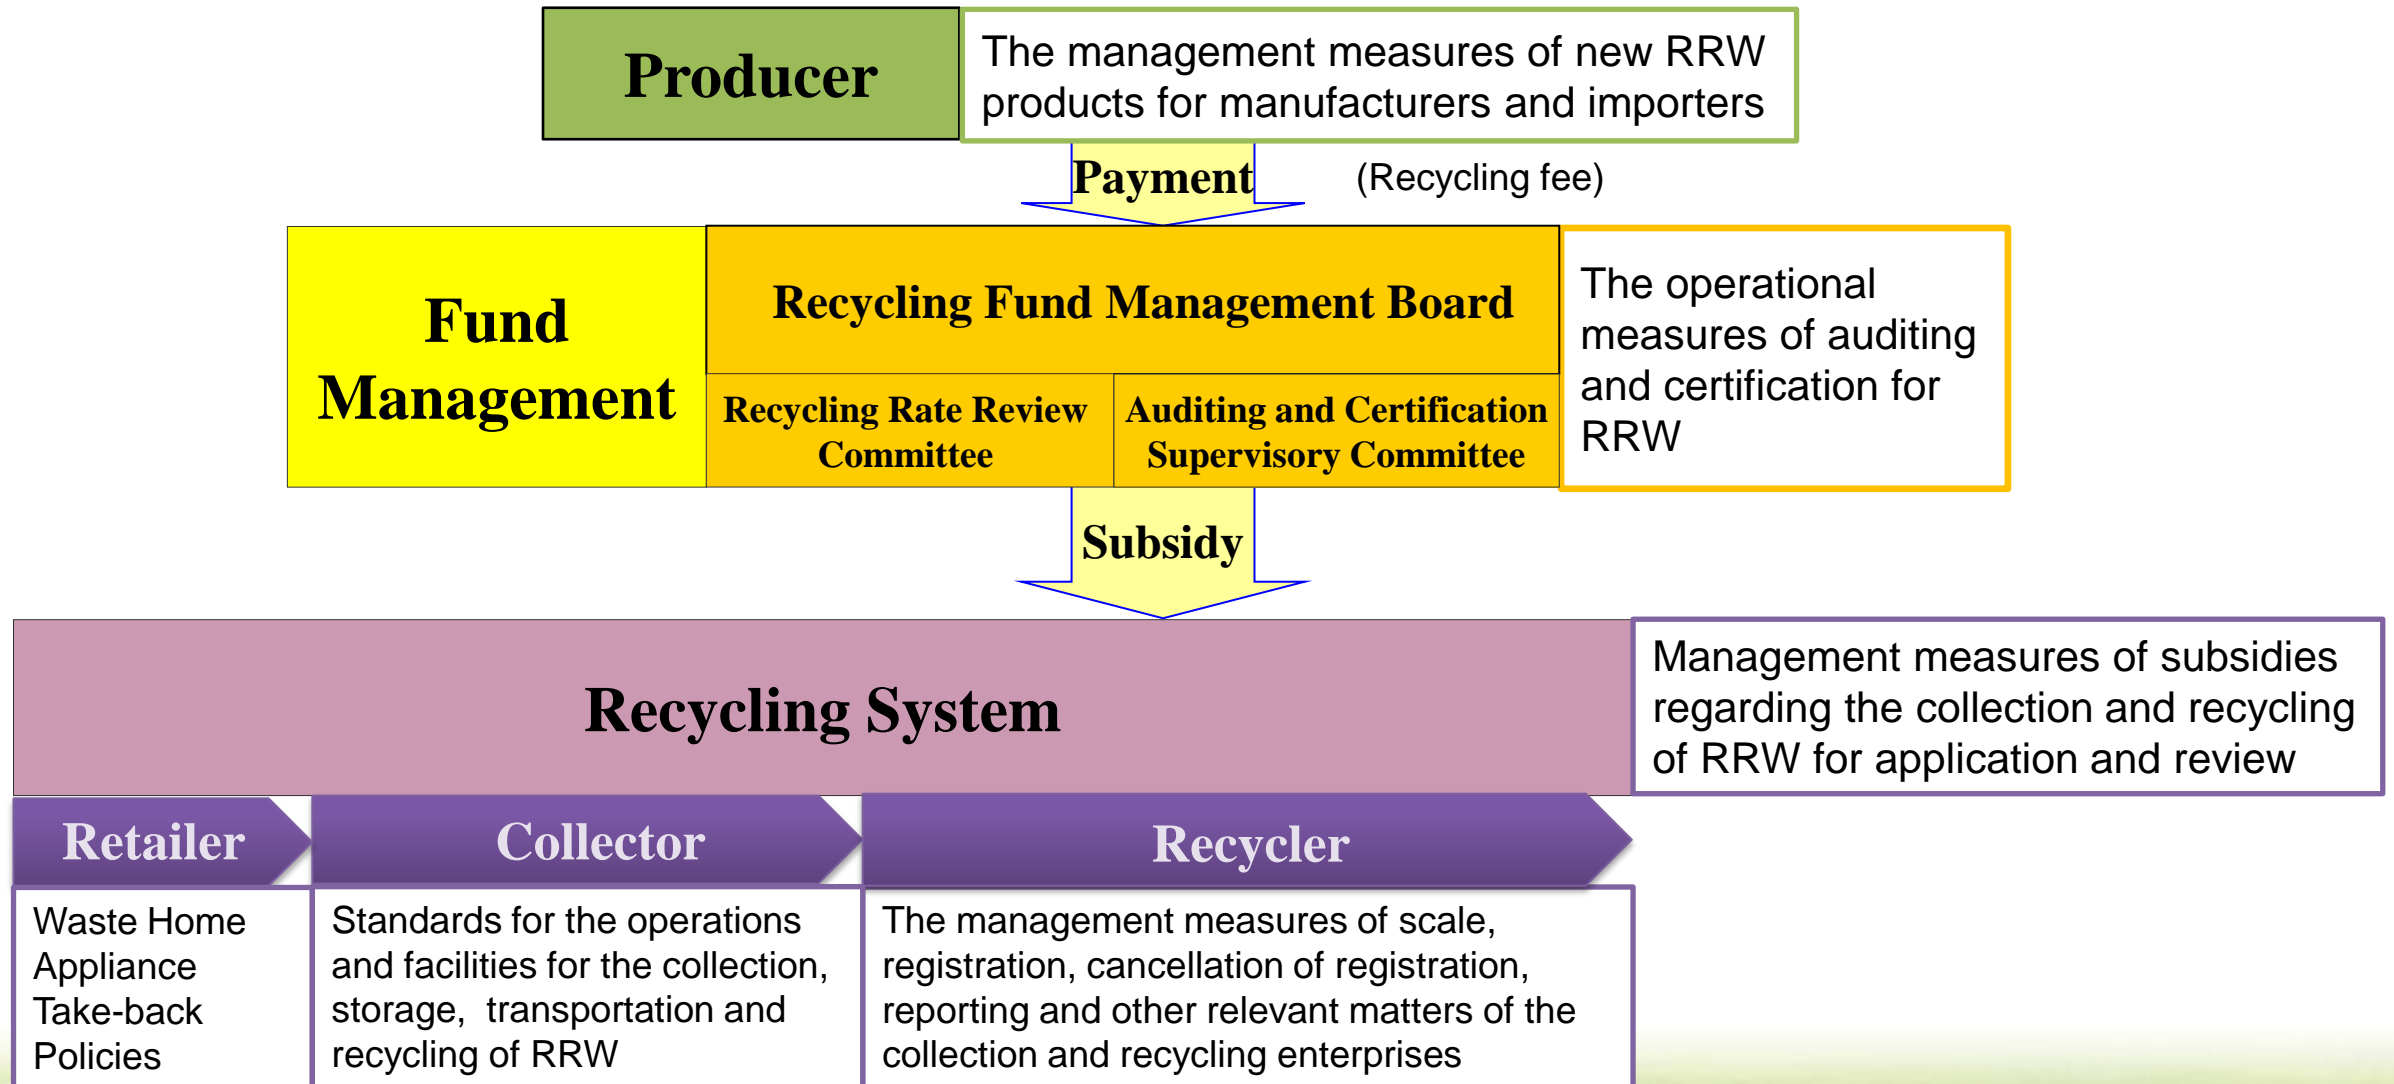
Producer

The management measures of new RRW products for manufacturers and importers

Payment

(Recycling fee)

Fund Management

Recycling Fund Management Board

Recycling Rate Review Committee

Auditing and Certification Supervisory Committee

The operational measures of auditing and certification for RRW

Subsidy

Recycling System

Management measures of subsidies regarding the collection and recycling of RRW for application and review

Retailer

Collector

Recycler

Waste Home Appliance Take-back Policies

Standards for the operations and facilities for the collection, storage, transportation and recycling of RRW

The management measures of scale, registration, cancellation of registration, reporting and other relevant matters of the collection and recycling enterprises